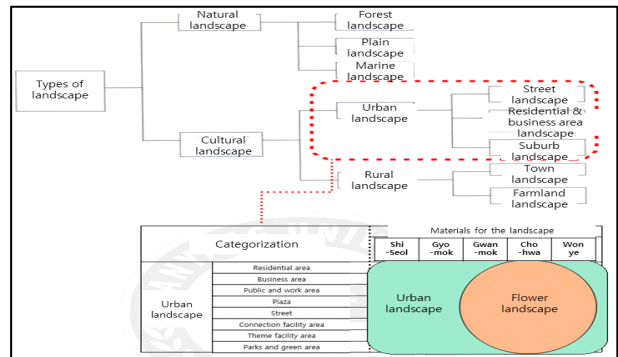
Types of landscape

Natural landscape

Forest landscape

Plain landscape

Marine landscape

Cultural landscape

Urban landscape

Street landscape

Residential & business area landscape

Suburb landscape

Rural landscape

Town landscape

Farmland landscape

| Categorization | | Materials for the landscape | | | | |
|---|---|---|---|---|---|---|
| | | Shi-Seol | Gyo-mok | Gwan-mok | Cho-hwa | Won ye |
| Urban landscape | Residential area | | | | | |
| | Business area | | | | | |
| | Public and work area | | | | | |
| | Plaza | | | | | |
| | Street | | | | | |
| | Connection facility area | | | | | |
| | Theme facility area | | | | | |
| | Parks and green area | | | | | |

Urban landscape

Flower landscape